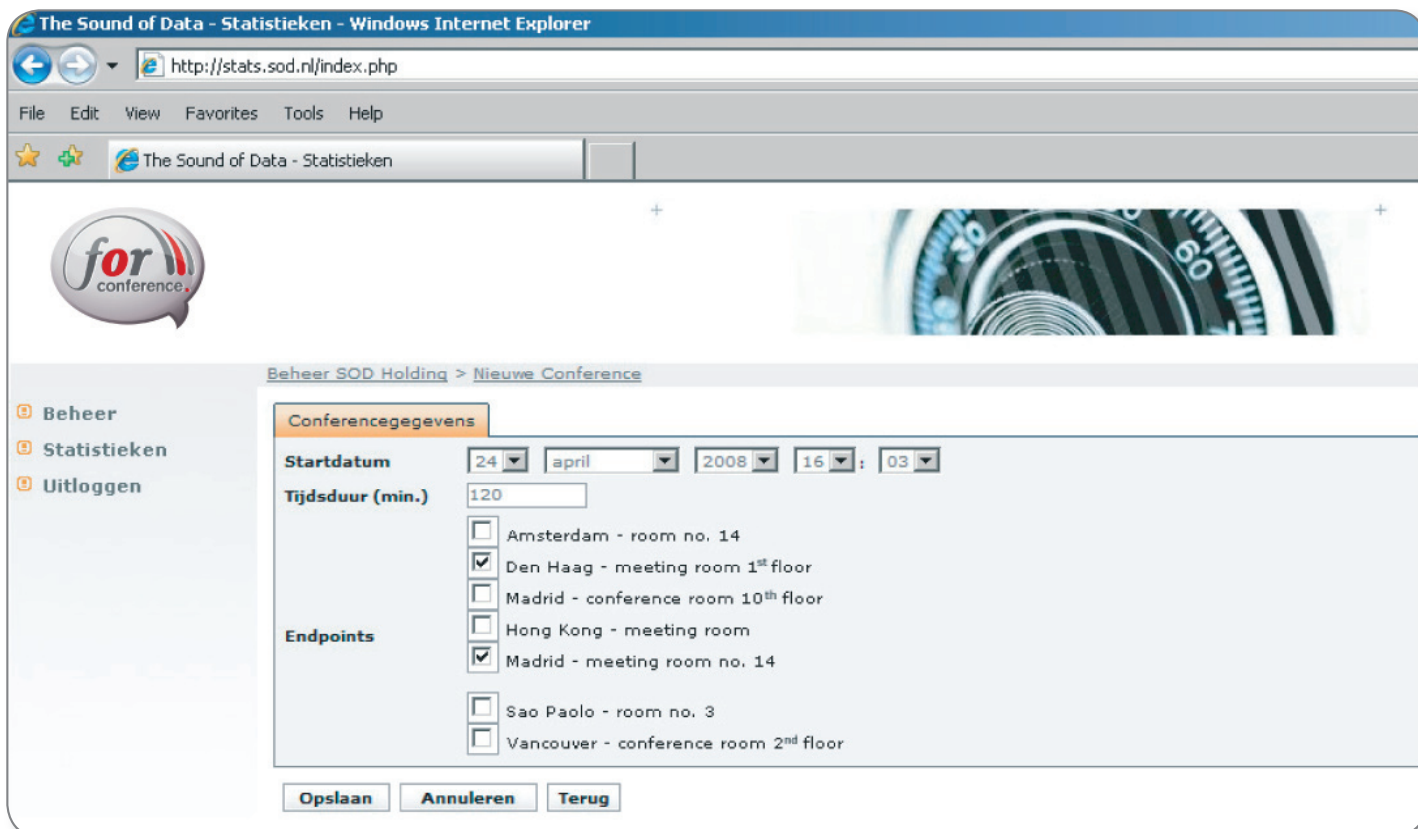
The Sound of Data - Statistieken - Windows Internet Explorer

http://stats.sod.nl/index.php

File Edit View Favorites Tools Help

The Sound of Data - Statistieken

for conference.

Beheer SOD Holding > Nieuwe Conference

Beheer
Statistieken
Uitloggen

Conferencegegevens

Startdatum 24 april 2008 16 : 03

Tijdsduur (min.) 120

Endpoints
Amsterdam - room no. 14
Den Haag - meeting room 1$^{st}$ floor
Madrid - conference room 10$^{th}$ floor
Hong Kong - meeting room
Madrid - meeting room no. 14
Sao Paolo - room no. 3
Vancouver - conference room 2$^{nd}$ floor

Opslaan Annuleren Terug